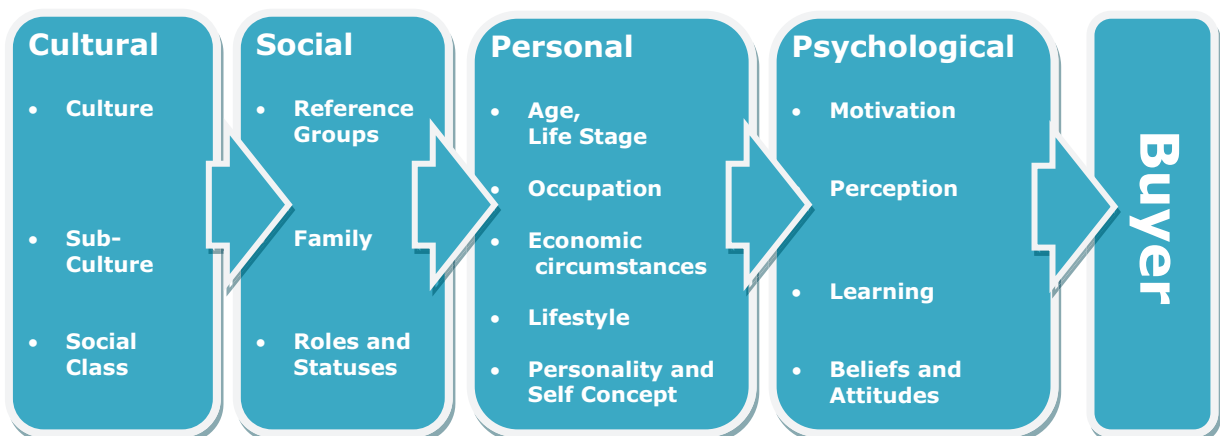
Cultural

- Culture
- Sub-Culture
- Social Class

Social

- Reference Groups
- Family
- Roles and Statuses

Personal

- Age, Life Stage
- Occupation
- Economic circumstances
- Lifestyle
- Personality and Self Concept

Psychological

- Motivation
- Perception
- Learning
- Beliefs and Attitudes

Buyer